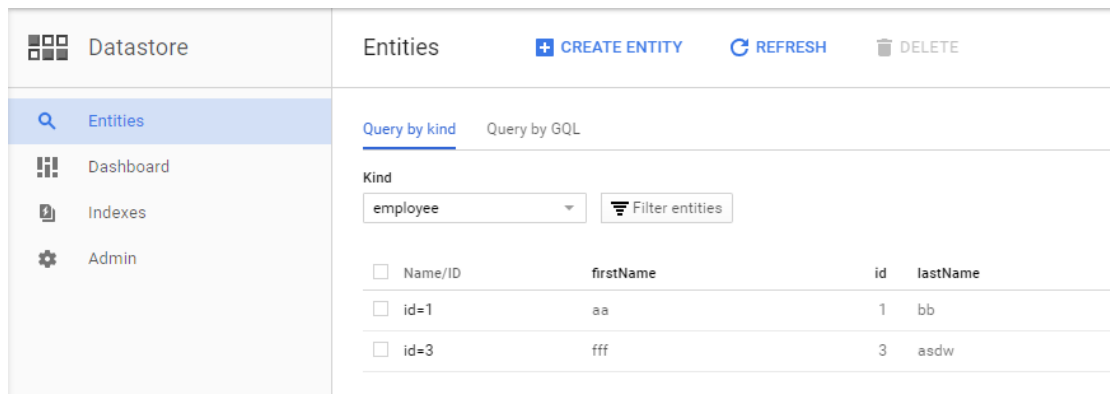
Datastore

Entities
Dashboard
Indexes
Admin

Entities CREATE ENTITY REFRESH DELETE

Query by kind Query by GQL

Kind
employee
Filter entities

| Name/ID | firstName | id | lastName |
|---|---|---|---|
| id=1 | aa | 1 | bb |
| id=3 | fff | 3 | asdw |